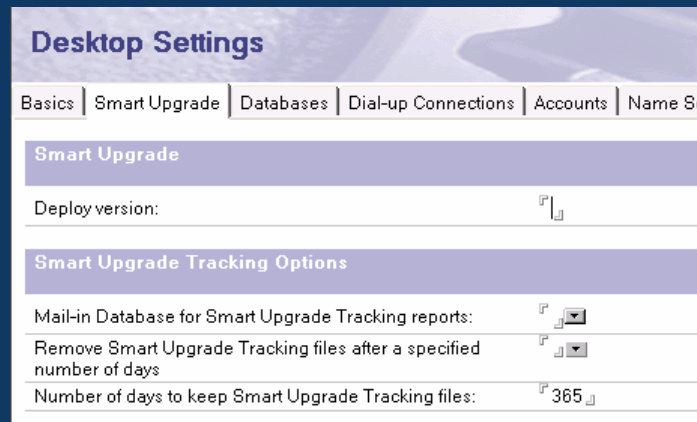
Desktop Settings

Basics | Smart Upgrade | Databases | Dial-up Connections | Accounts | Name S

Smart Upgrade

Deploy version:

Smart Upgrade Tracking Options

Mail-in Database for Smart Upgrade Tracking reports:

Remove Smart Upgrade Tracking files after a specified number of days

Number of days to keep Smart Upgrade Tracking files: 365